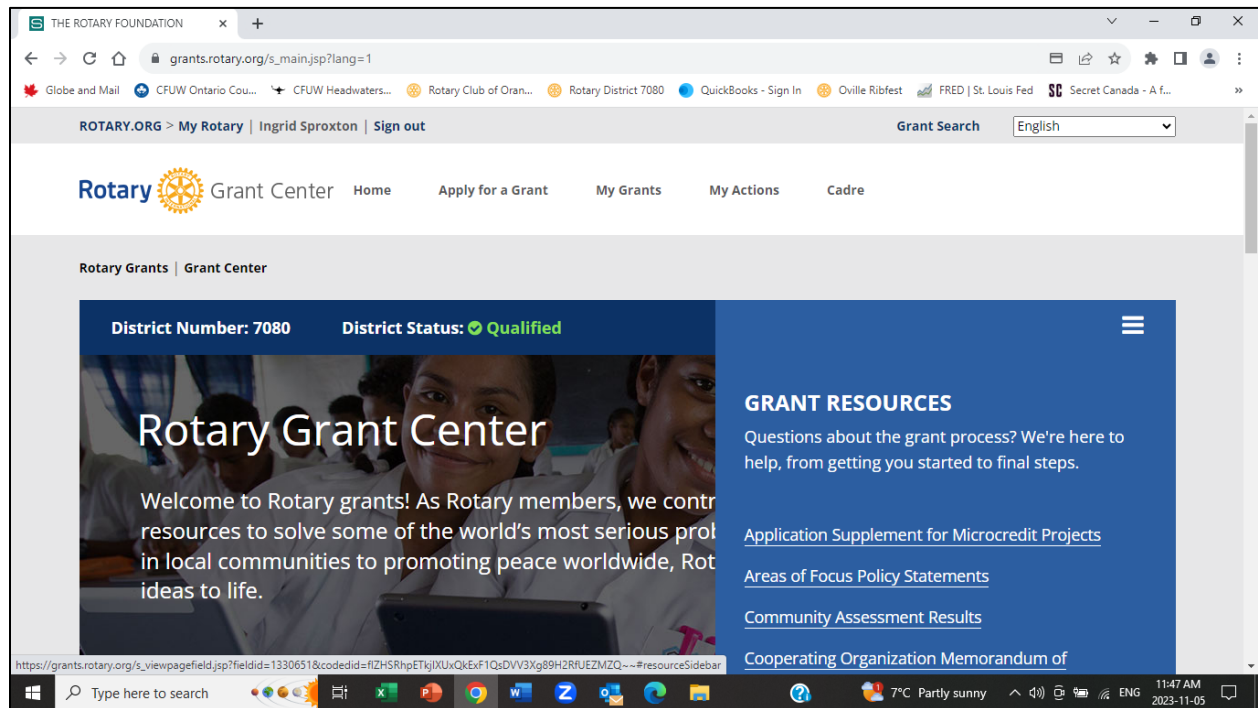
THE ROTARY FOUNDATION ×

grants.rotary.org/s_main.jsp?lang=1

Globe and Mail | CFUW Ontario Cou... | CFUW Headwaters... | Rotary Club of Oran... | Rotary District 7080 | QuickBooks - Sign In | Oville Ribfest | FRED | St. Louis Fed | Secret Canada - A f...

ROTARY.ORG > My Rotary | Ingrid Sproxton | Sign out

Grant Search English

Rotary Grant Center Home Apply for a Grant My Grants My Actions Cadre

Rotary Grants | Grant Center

District Number: 7080 District Status: Qualified

Rotary Grant Center

Welcome to Rotary grants! As Rotary members, we contr resources to solve some of the world's most serious prob in local communities to promoting peace worldwide, Rot ideas to life.

GRANT RESOURCES

Questions about the grant process? We're here to help, from getting you started to final steps.

Application Supplement for Microcredit Projects

Areas of Focus Policy Statements

Community Assessment Results

Cooperating Organization Memorandum of

https://grants.rotary.org/s_viewpagefield.jsp?fieldid=1330651&codedid=flZHSRhpETkjIXUxQkExF1QsDVV3Xg89H2RfUEZMZQ~~#resourceSidebar

Type here to search

7°C Partly sunny ENG 11:47 AM 2023-11-05